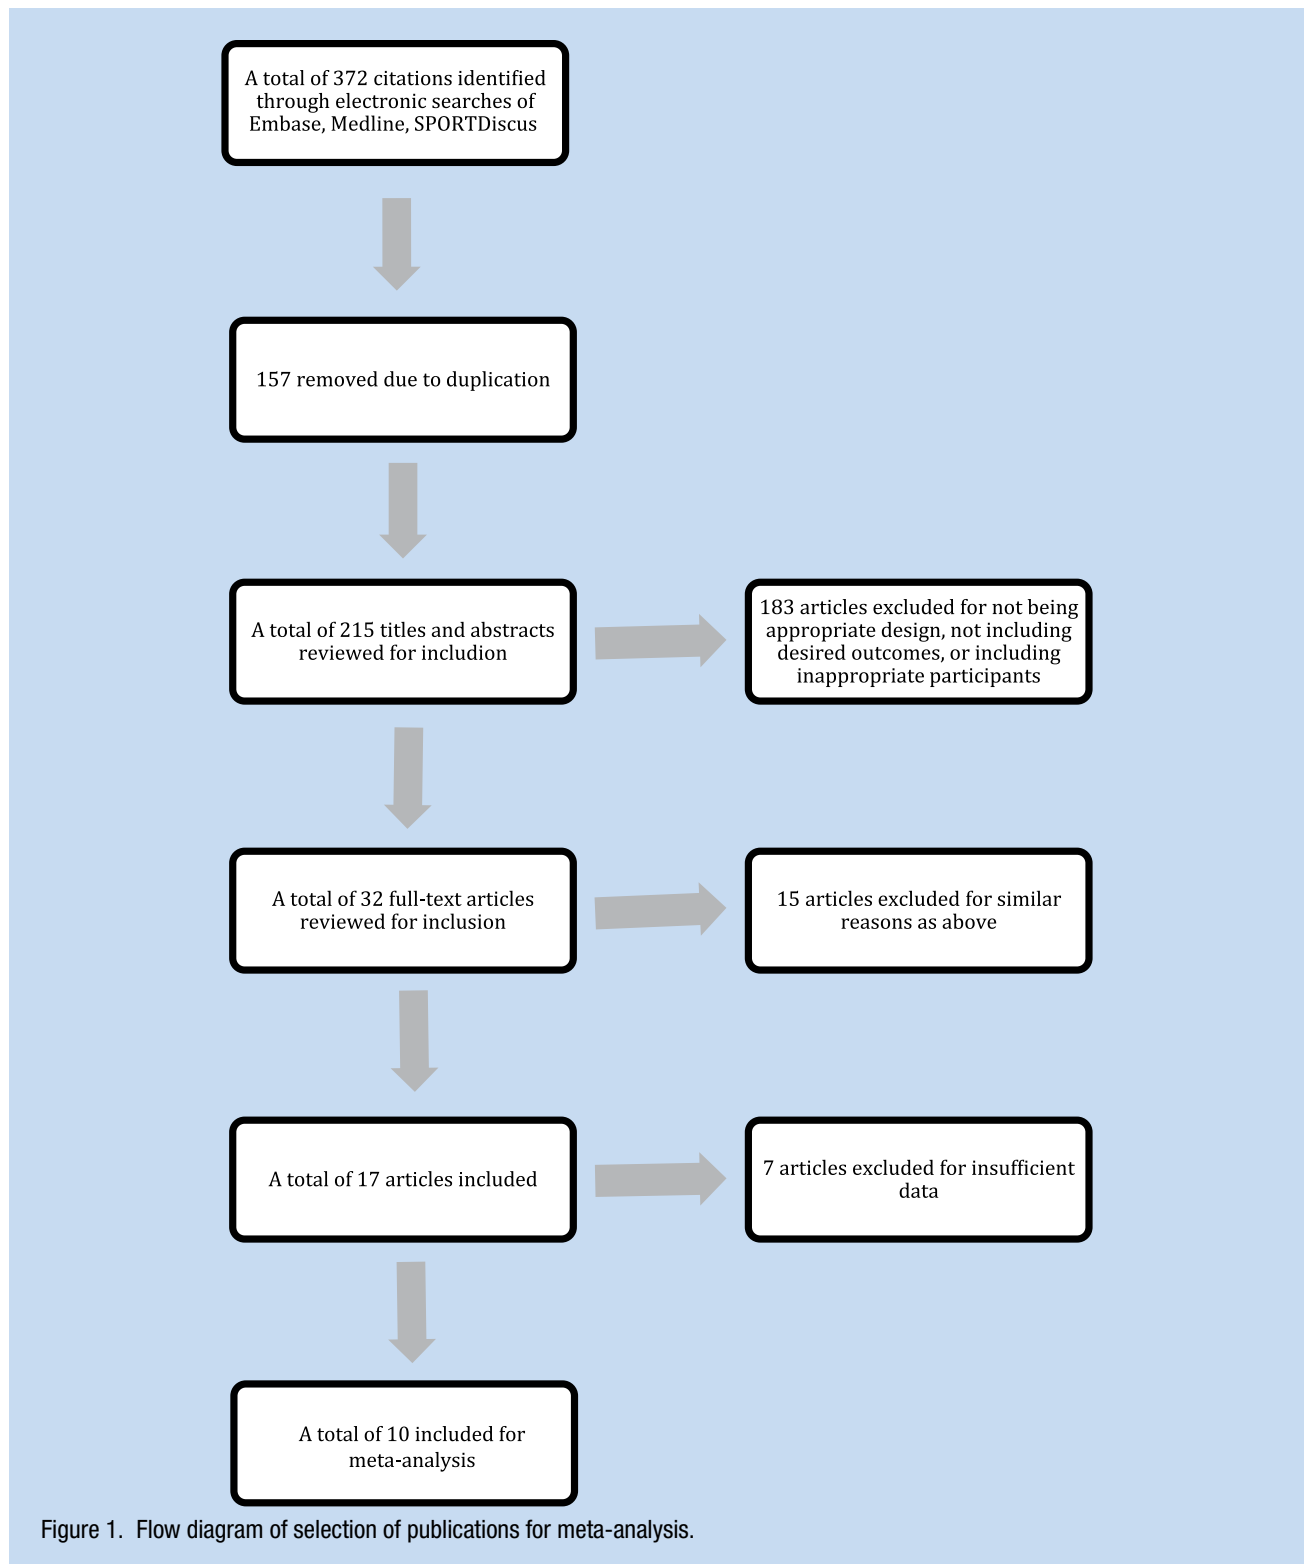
A total of 372 citations identified through electronic searches of Embase, Medline, SPORTDiscus

157 removed due to duplication

A total of 215 titles and abstracts reviewed for inclusion

183 articles excluded for not being appropriate design, not including desired outcomes, or including inappropriate participants

A total of 32 full-text articles reviewed for inclusion

15 articles excluded for similar reasons as above

A total of 17 articles included

7 articles excluded for insufficient data

A total of 10 included for meta-analysis

Figure 1. Flow diagram of selection of publications for meta-analysis.